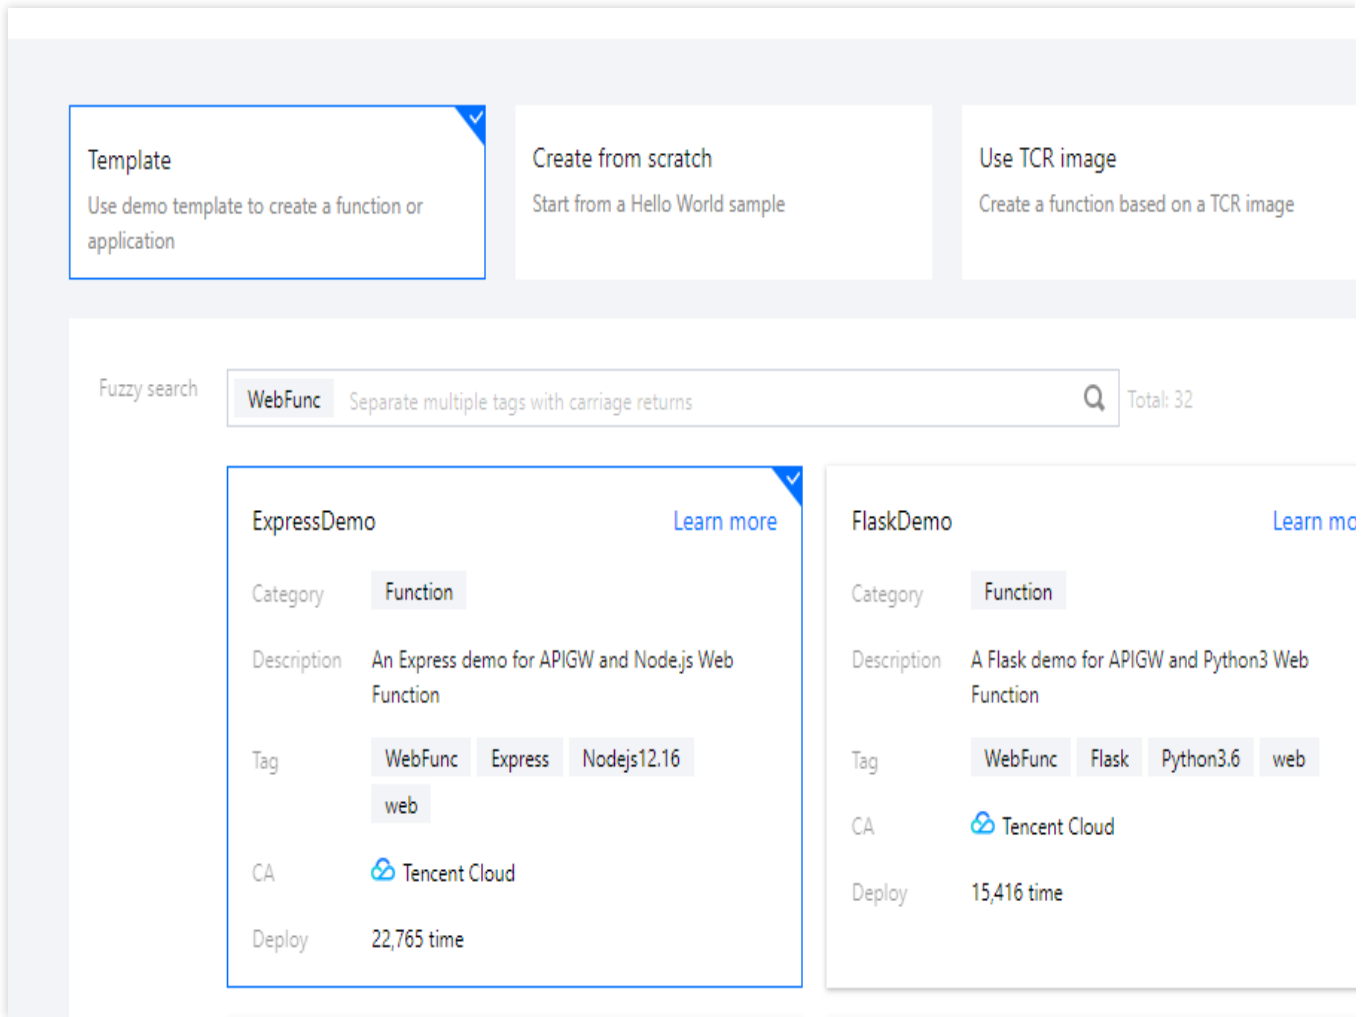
Template
Use demo template to create a function or application

Create from scratch
Start from a Hello World sample

Use TCR image
Create a function based on a TCR image

Fuzzy search
WebFunc
Separate multiple tags with carriage returns
Total: 32

ExpressDemo
Learn more
Category
Function
Description
An Express demo for APIGW and Node.js Web Function
Tag
WebFunc
Express
Nodejs12.16
web
CA
Tencent Cloud
Deploy
22,765 time

FlaskDemo
Learn mo
Category
Function
Description
A Flask demo for APIGW and Python3 Web Function
Tag
WebFunc
Flask
Python3.6
web
CA
Tencent Cloud
Deploy
15,416 time